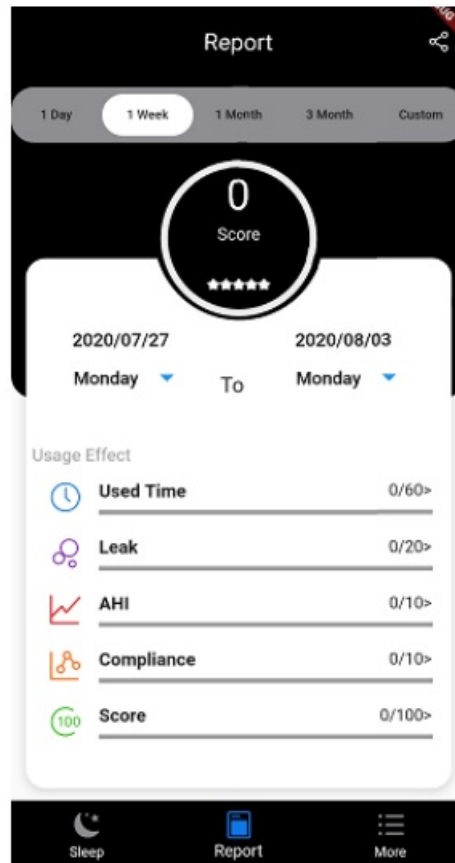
Report

1 Day
1 Week
1 Month
3 Month
Custom

0
Score
★★★★★

2020/07/27
Monday
To
2020/08/03
Monday

Usage Effect

Used Time 0/60>
Leak 0/20>
AHI 0/10>
Compliance 0/10>
100 Score 0/100>

Sleep
Report
More